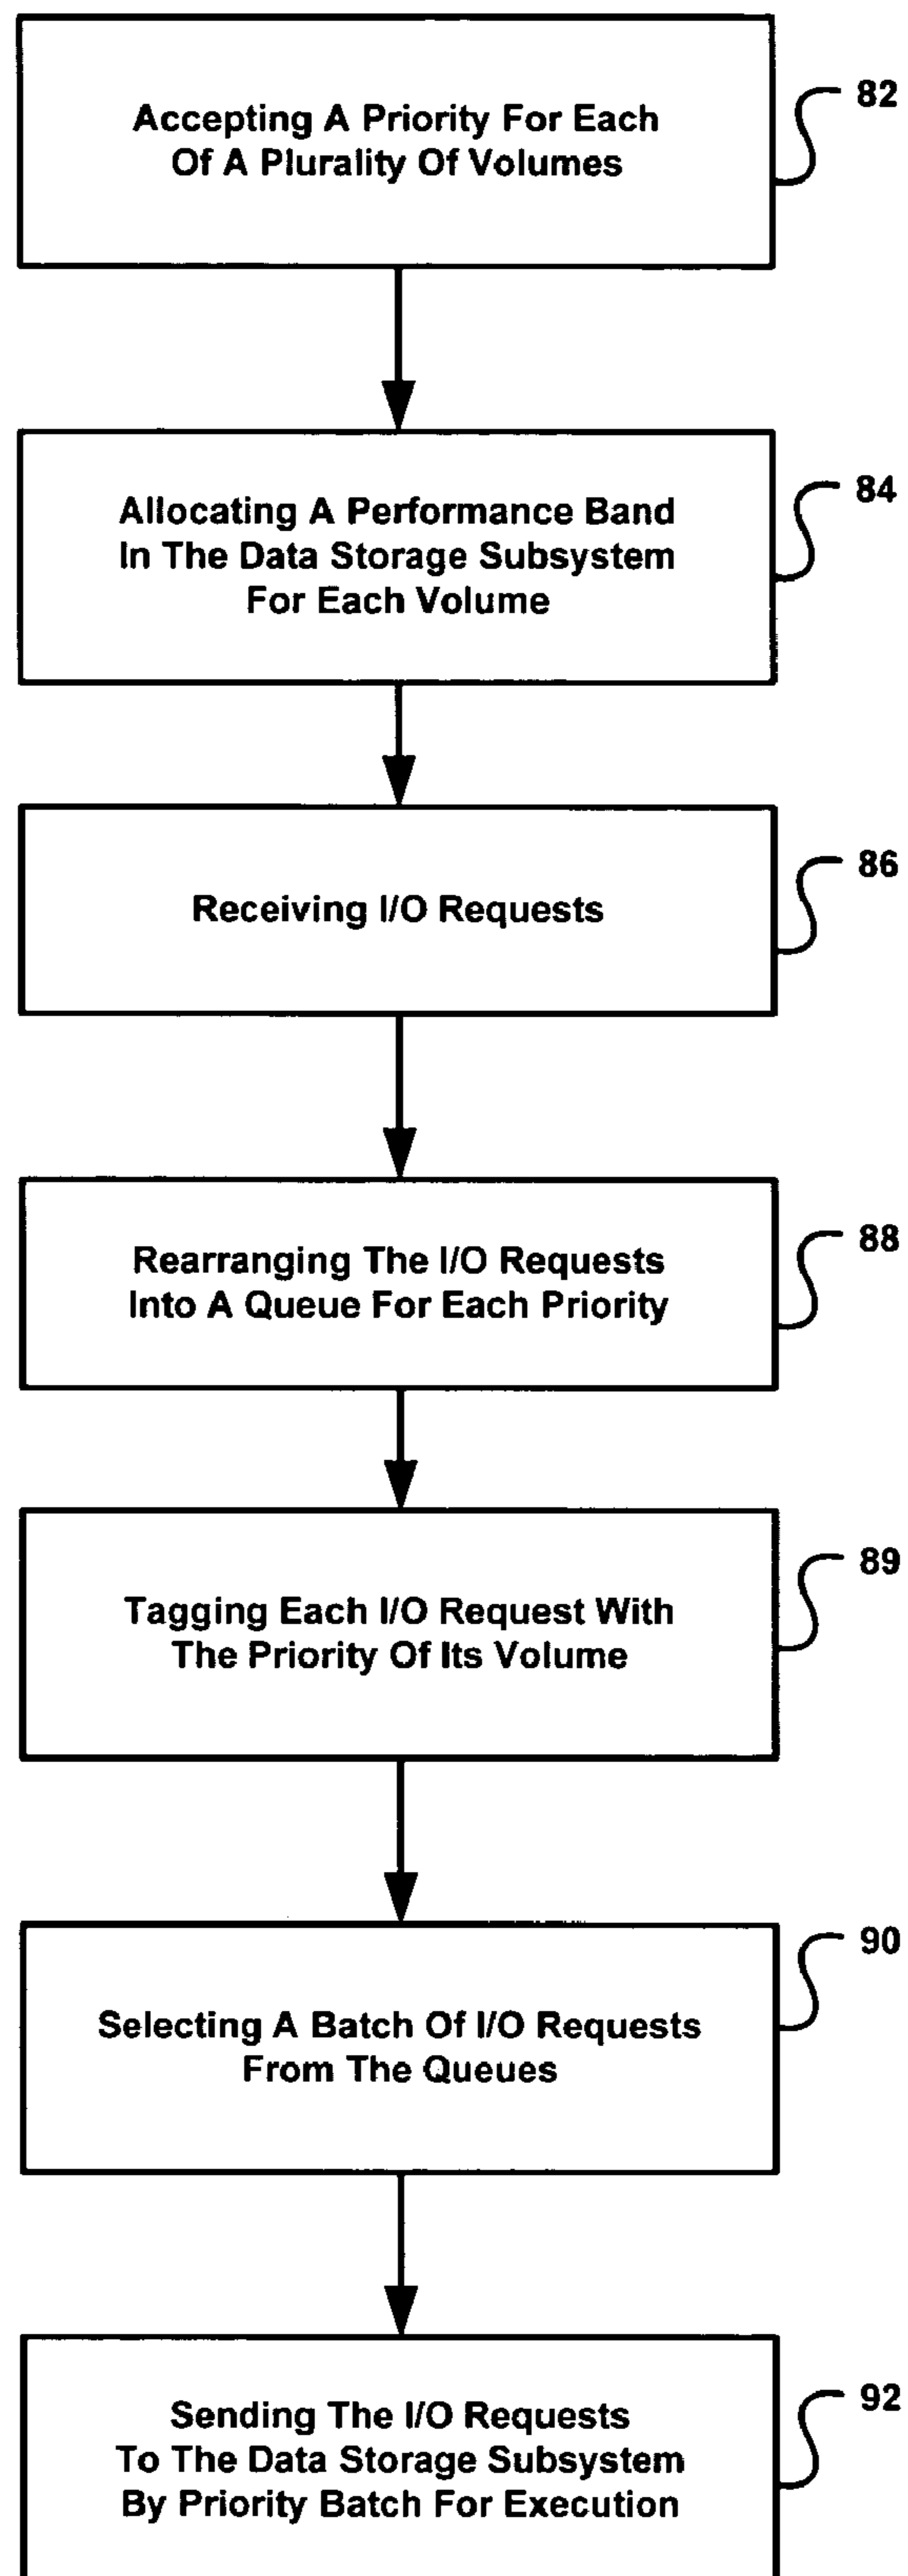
Accepting A Priority For Each Of A Plurality Of Volumes

82

Allocating A Performance Band In The Data Storage Subsystem For Each Volume

84

Receiving I/O Requests

86

Rearranging The I/O Requests Into A Queue For Each Priority

88

Tagging Each I/O Request With The Priority Of Its Volume

89

Selecting A Batch Of I/O Requests From The Queues

90

Sending The I/O Requests To The Data Storage Subsystem By Priority Batch For Execution

92